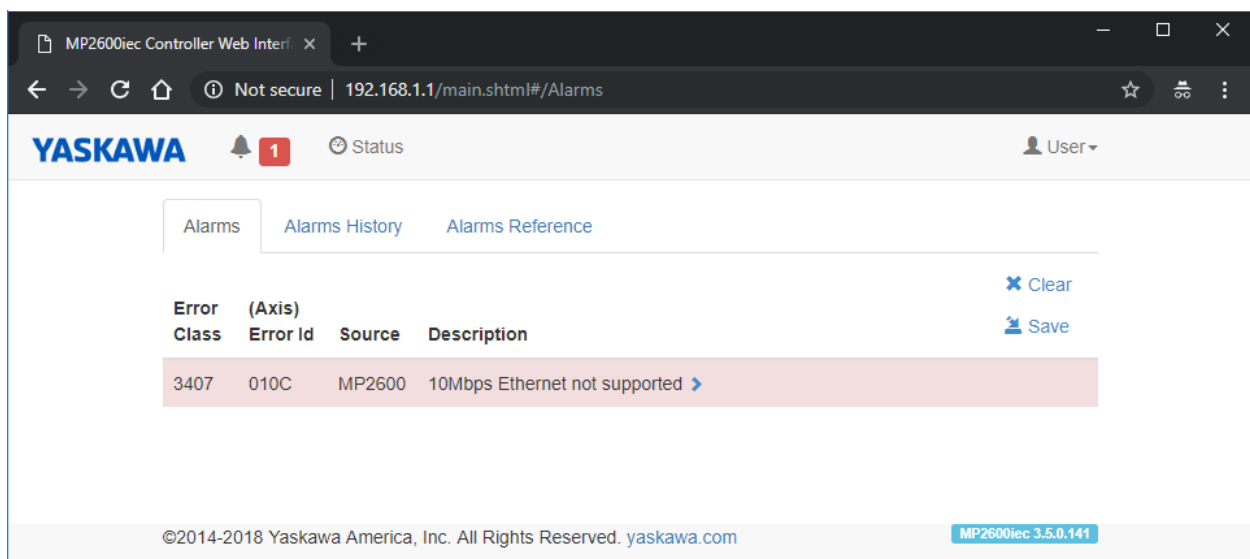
MP2600iec Controller Web Interf ×
+
Not secure | 192.168.1.1/main.shtml#/Alarms

YASKAWA 1 Status User

Alarms | Alarms History | Alarms Reference

Clear
Save

| Error Class | (Axis) Error Id | Source | Description |
|---|---|---|---|
| 3407 | 010C | MP2600 | 10Mbps Ethernet not supported › |

©2014-2018 Yaskawa America, Inc. All Rights Reserved. yaskawa.com

MP2600iec 3.5.0.141